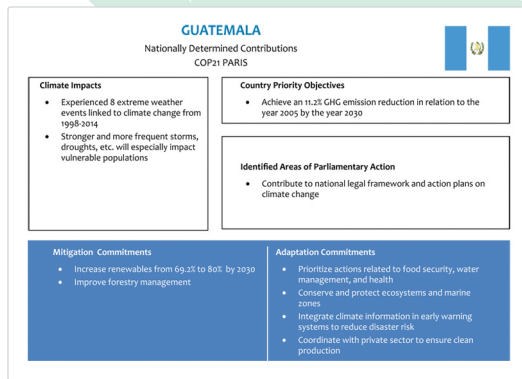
GUATEMALA

Nationally Determined Contributions

COP21 PARIS

Climate Impacts

- Experienced 8 extreme weather events linked to climate change from 1998-2014
- Stronger and more frequent storms, droughts, etc. will especially impact vulnerable populations

Country Priority Objectives

- Achieve an 11.2% GHG emission reduction in relation to the year 2005 by the year 2030

Identified Areas of Parliamentary Action

- Contribute to national legal framework and action plans on climate change

Mitigation Commitments

- Increase renewables from 69.2% to 80% by 2030
- Improve forestry management

Adaptation Commitments

- Prioritize actions related to food security, water management, and health
- Conserve and protect ecosystems and marine zones
- Integrate climate information in early warning systems to reduce disaster risk
- Coordinate with private sector to ensure clean production